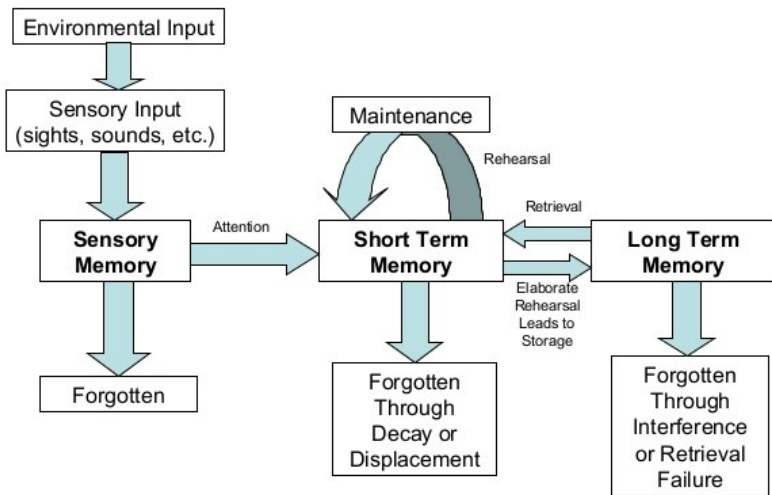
Environmental Input

Sensory Input (sights, sounds, etc.)

Maintenance

Rehearsal

Retrieval

Attention

Sensory Memory

Short Term Memory

Long Term Memory

Elaborate Rehearsal Leads to Storage

Forgotten

Forgotten Through Decay or Displacement

Forgotten Through Interference or Retrieval Failure